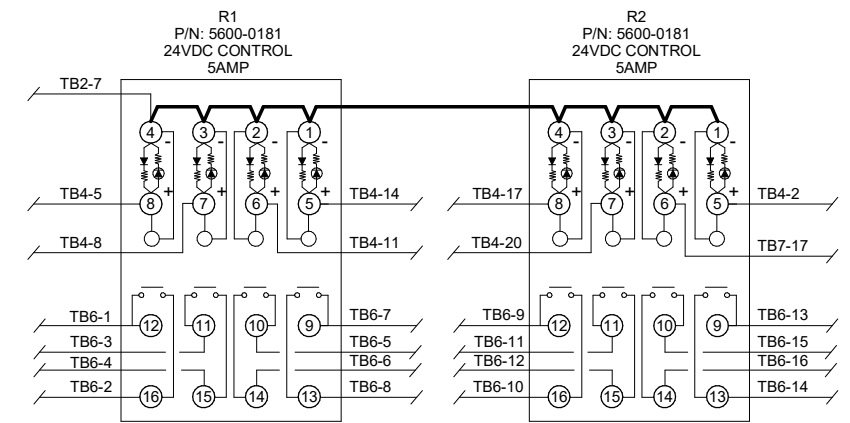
R1
P/N: 5600-0181
24VDC CONTROL
5AMP

R2
P/N: 5600-0181
24VDC CONTROL
5AMP

TB2-7

4 - 3 - 2 - 1 -
+ + + +
8 7 6 5

TB4-5
TB4-14
TB4-8
TB4-11

4 - 3 - 2 - 1 -
+ + + +
8 7 6 5

TB4-17
TB4-2
TB4-20
TB7-17

TB6-1
12 11 10 9
TB6-7
TB6-3
TB6-5
TB6-4
TB6-6
TB6-2
16 15 14 13
TB6-8

TB6-9
12 11 10 9
TB6-13
TB6-11
TB6-15
TB6-12
TB6-16
TB6-10
16 15 14 13
TB6-14